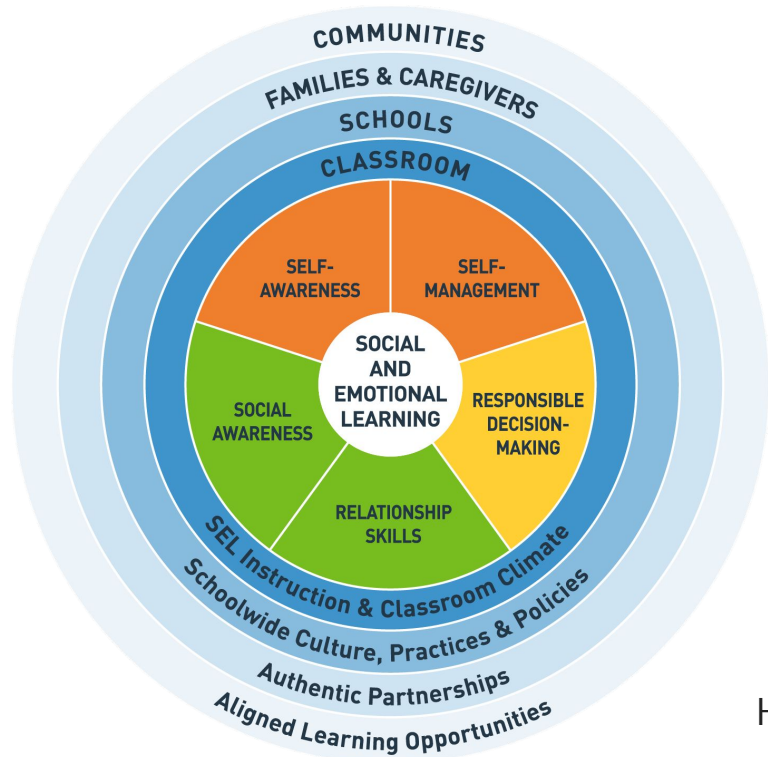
COMMUNITIES
FAMILIES & CAREGIVERS
SCHOOLS
CLASSROOM

SELF-AWARENESS
SELF-MANAGEMENT
SOCIAL AND EMOTIONAL LEARNING
SOCIAL AWARENESS
RESPONSIBLE DECISION-MAKING
RELATIONSHIP SKILLS

SEL Instruction & Classroom Climate
Schoolwide Culture, Practices & Policies
Authentic Partnerships
Aligned Learning Opportunities

H